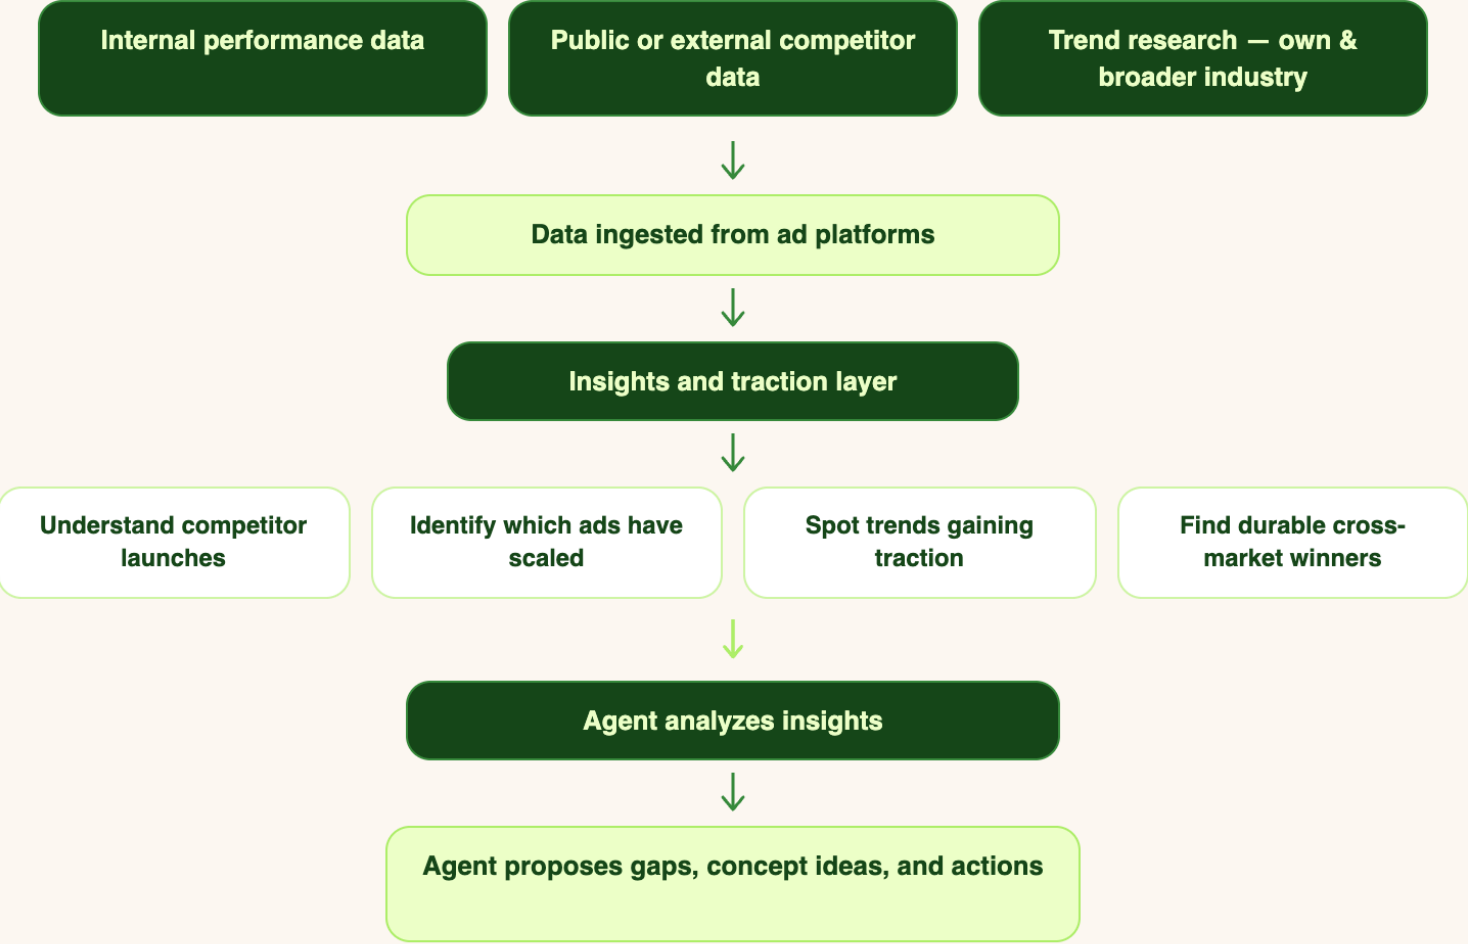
Internal performance data

Public or external competitor data

Trend research — own & broader industry

Data ingested from ad platforms

Insights and traction layer

Understand competitor launches

Identify which ads have scaled

Spot trends gaining traction

Find durable cross-market winners

Agent analyzes insights

Agent proposes gaps, concept ideas, and actions